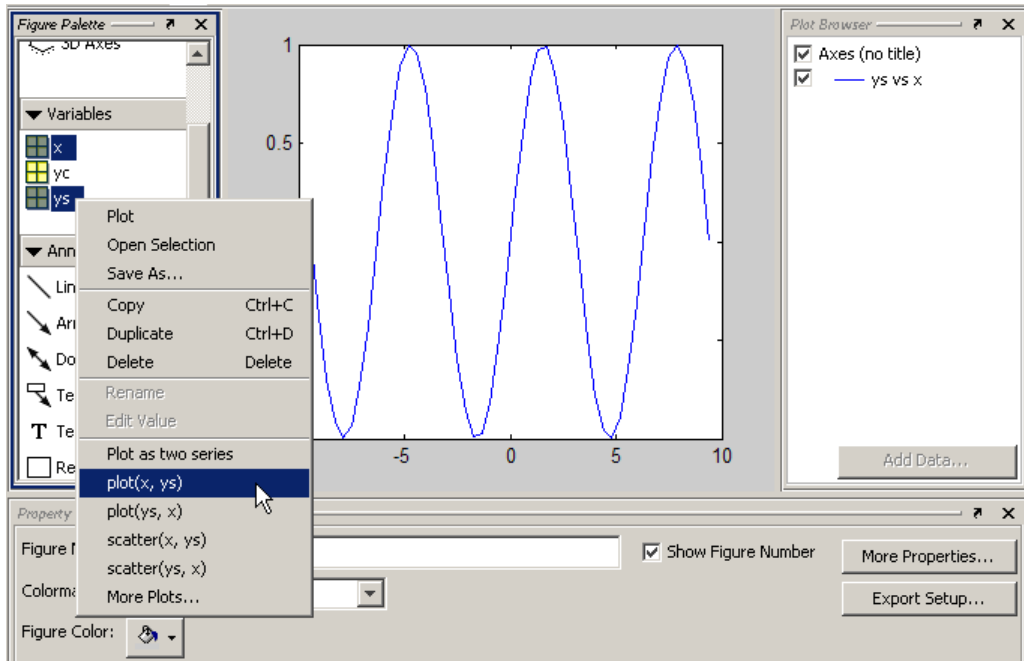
Figure Palette

3D Axes

Variables

x

yc

ys

Ann

Lin

Ar

Do

Te

Te

Re

Plot

Open Selection

Save As...

Copy Ctrl+C

Duplicate Ctrl+D

Delete Delete

Rename

Edit Value

Plot as two series

plot(x, ys)

plot(ys, x)

scatter(x, ys)

scatter(ys, x)

More Plots...

1

0.5

-5

0

5

10

Plot Browser

Axes (no title)

ys vs x

Add Data...

Property

Figure N

Colorma

Figure Color:

Show Figure Number

More Properties...

Export Setup...